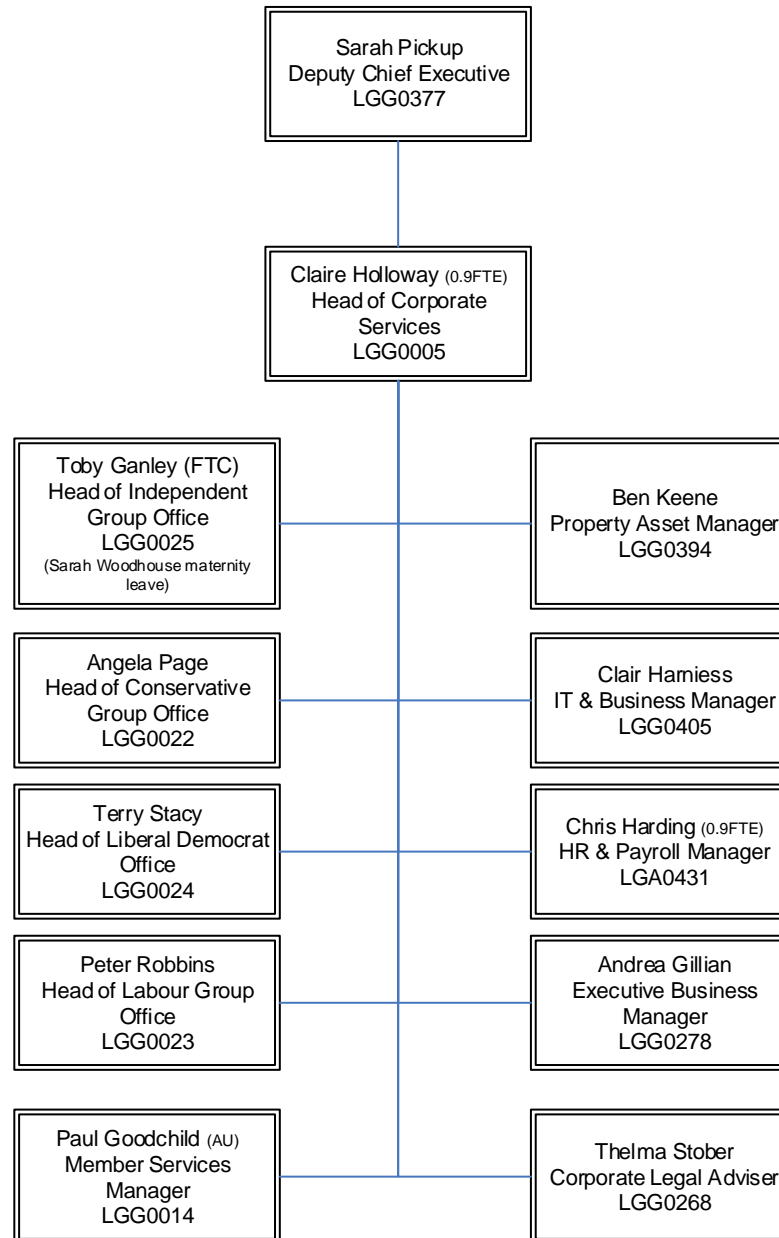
Sarah Pickup
Deputy Chief Executive
LGG0377

Claire Holloway (0.9FTE)
Head of Corporate Services
LGG0005

Toby Ganley (FTC)
Head of Independent Group Office
LGG0025
(Sarah Woodhouse maternity leave)

Ben Keene
Property Asset Manager
LGG0394

Angela Page
Head of Conservative Group Office
LGG0022

Clair Harniess
IT & Business Manager
LGG0405

Terry Stacy
Head of Liberal Democrat Office
LGG0024

Chris Harding (0.9FTE)
HR & Payroll Manager
LGA0431

Peter Robbins
Head of Labour Group Office
LGG0023

Andrea Gillian
Executive Business Manager
LGG0278

Paul Goodchild (AU)
Member Services Manager
LGG0014

Thelma Stober
Corporate Legal Adviser
LGG0268